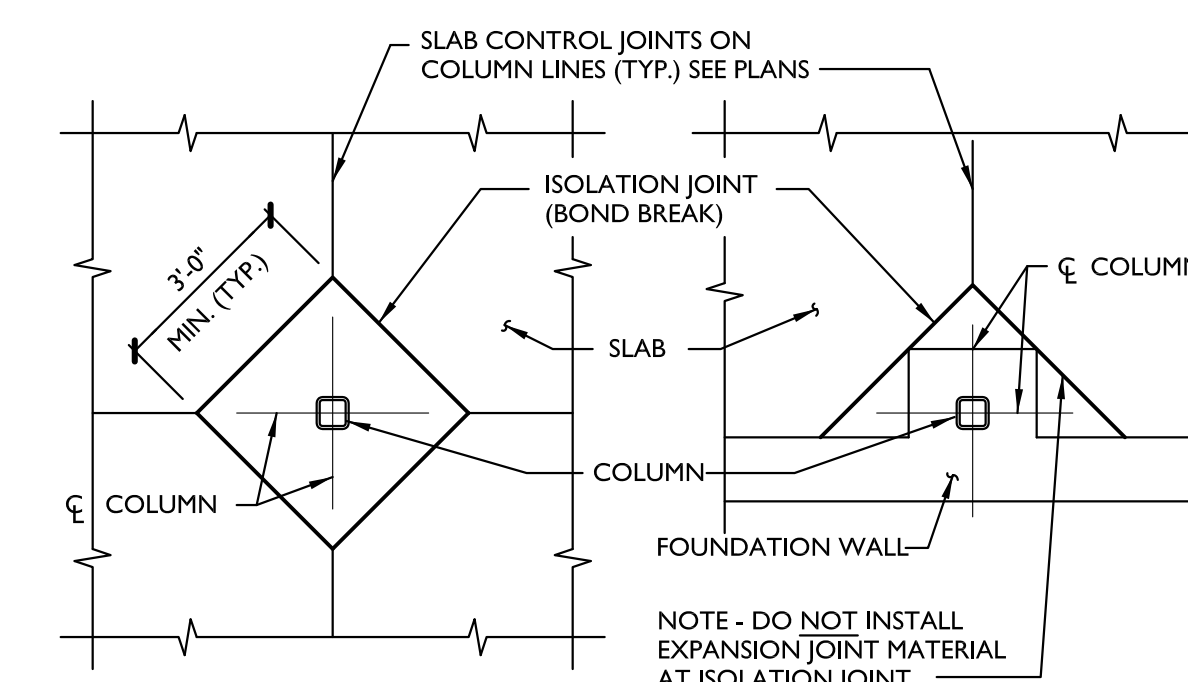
SLAB CONTROL JOINTS ON COLUMN LINES (TYP.) SEE PLANS

ISOLATION JOINT (BOND BREAK)

3'-0" MIN. (TYP.)

℄ COLUMN

SLAB

COLUMN

℄ COLUMN

FOUNDATION WALL

NOTE - DO NOT INSTALL EXPANSION JOINT MATERIAL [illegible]